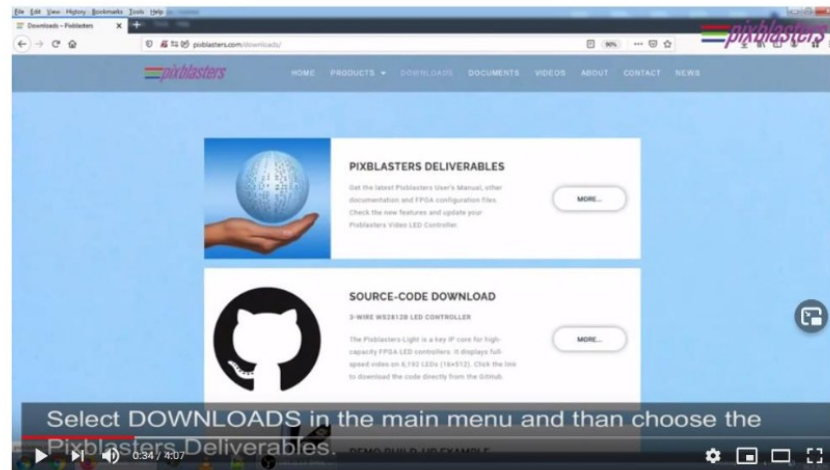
File Edit View History Bookmarks Tools Help

Downloads – Pixblasters ×

pixblasters.com/downloads/

90%

pixblasters

pixblasters

HOME PRODUCTS ▾ DOWNLOADS DOCUMENTS VIDEOS ABOUT CONTACT NEWS

PIXBLASTERS DELIVERABLES

Get the latest Pixblasters User's Manual, other documentation and FPGA configuration files. Check the new features and update your Pixblasters Video LED Controller.

MORE...

SOURCE-CODE DOWNLOAD

3-WIRE WS2812B LED CONTROLLER

The Pixblasters-Light is a key IP core for high-capacity FPGA LED controllers. It displays full-speed video on 8,192 LEDs (16x512). Click the link to download the code directly from the GitHub.

MORE...

Select DOWNLOADS in the main menu and than choose the Pixblasters Deliverables.

DEMO BUILD-UP EXAMPLE

0:34 / 4:07